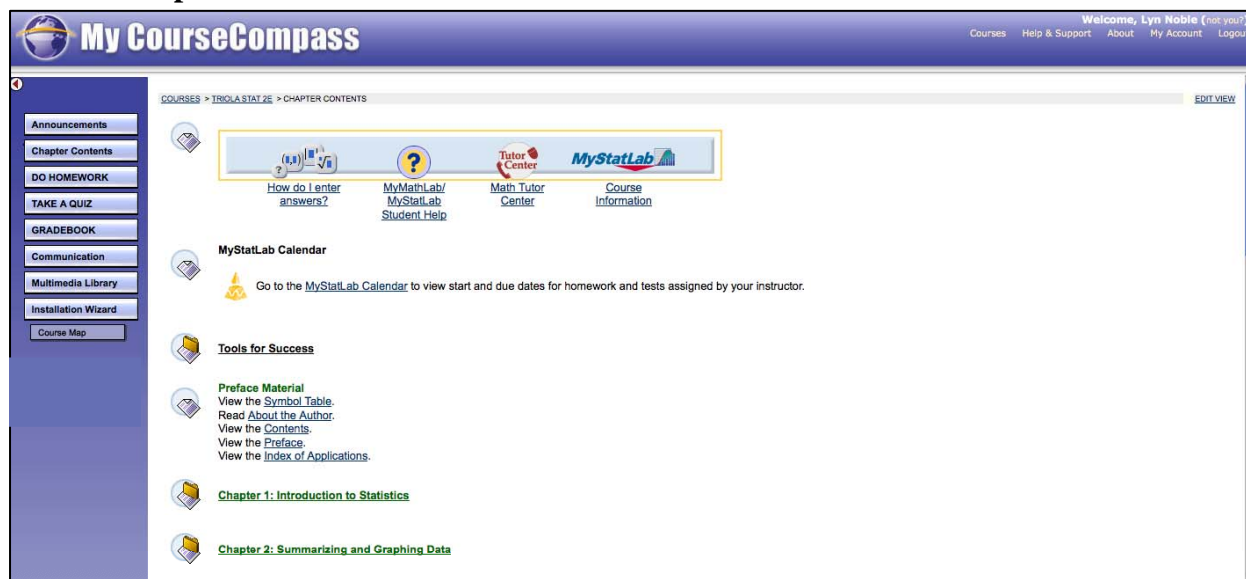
My CourseCompass

Welcome, Lyn Noble (not you?)

Courses Help & Support About My Account Logou

COURSES > TRIOLA STAT 2E > CHAPTER CONTENTS

EDIT VIEW

Announcements

Chapter Contents

DO HOMEWORK

TAKE A QUIZ

GRADEBOOK

Communication

Multimedia Library

Installation Wizard

Course Map

Tutor Center

MyStatLab

How do I enter answers?

MyMathLab/ MyStatLab Student Help

Math Tutor Center

Course Information

MyStatLab Calendar

Go to the MyStatLab Calendar to view start and due dates for homework and tests assigned by your instructor.

Tools for Success

Preface Material
View the Symbol Table.
Read About the Author.
View the Contents.
View the Preface.
View the Index of Applications.

Chapter 1: Introduction to Statistics

Chapter 2: Summarizing and Graphing Data